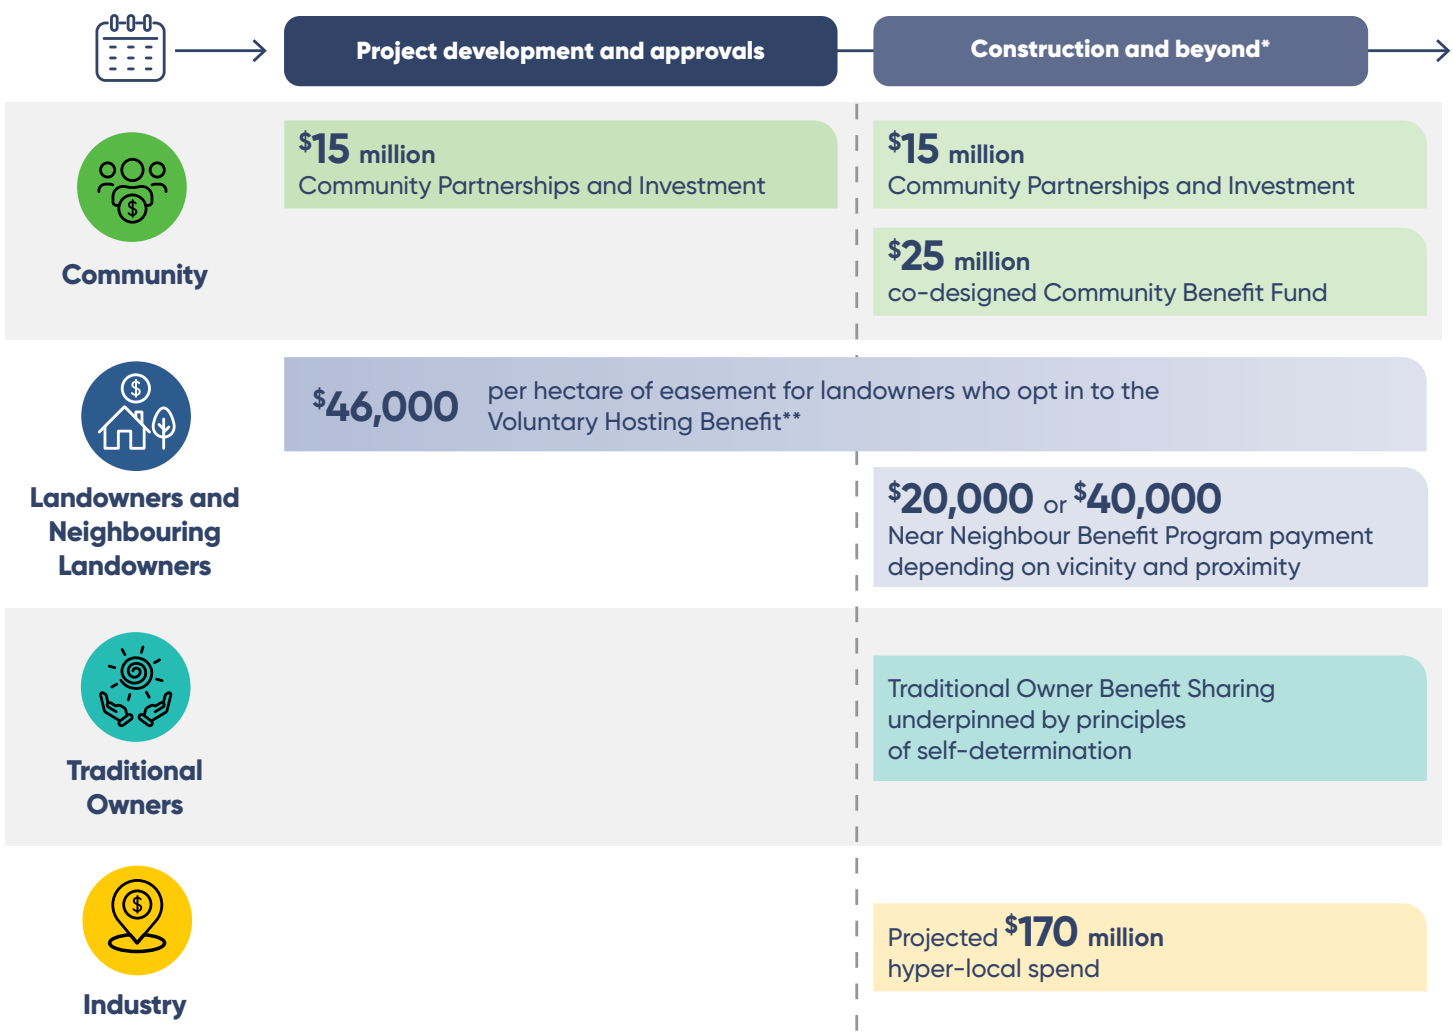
Project development and approvals

Construction and beyond*

Community

$^{\$}$15 million
Community Partnerships and Investment

$^{\$}$15 million
Community Partnerships and Investment

$^{\$}$25 million
co-designed Community Benefit Fund

Landowners and Neighbouring Landowners

$^{\$}$46,000 per hectare of easement for landowners who opt in to the Voluntary Hosting Benefit**

$^{\$}$20,000 or $^{\$}$40,000
Near Neighbour Benefit Program payment depending on vicinity and proximity

Traditional Owners

Traditional Owner Benefit Sharing underpinned by principles of self-determination

Industry

Projected $^{\$}$170 million
hyper-local spend